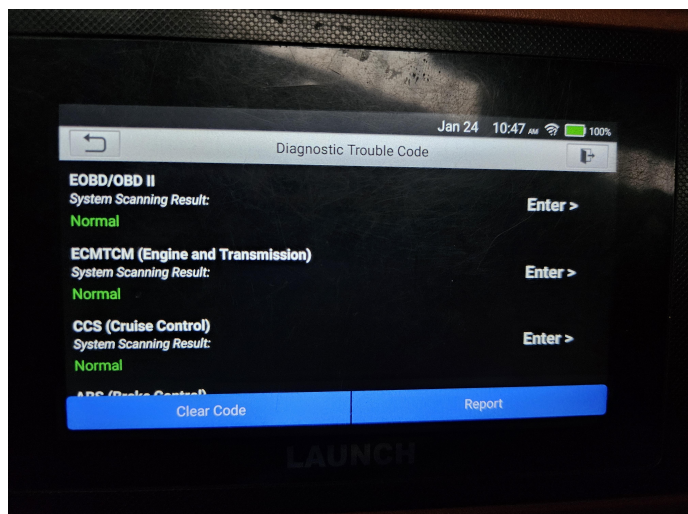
Jan 24 10:47 AM 100%

Diagnostic Trouble Code

EOBD/OBD II
System Scanning Result:
Normal
Enter >

ECMTCM (Engine and Transmission)
System Scanning Result:
Normal
Enter >

CCS (Cruise Control)
System Scanning Result:
Normal
Enter >

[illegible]

Clear Code
Report

LAUNCH